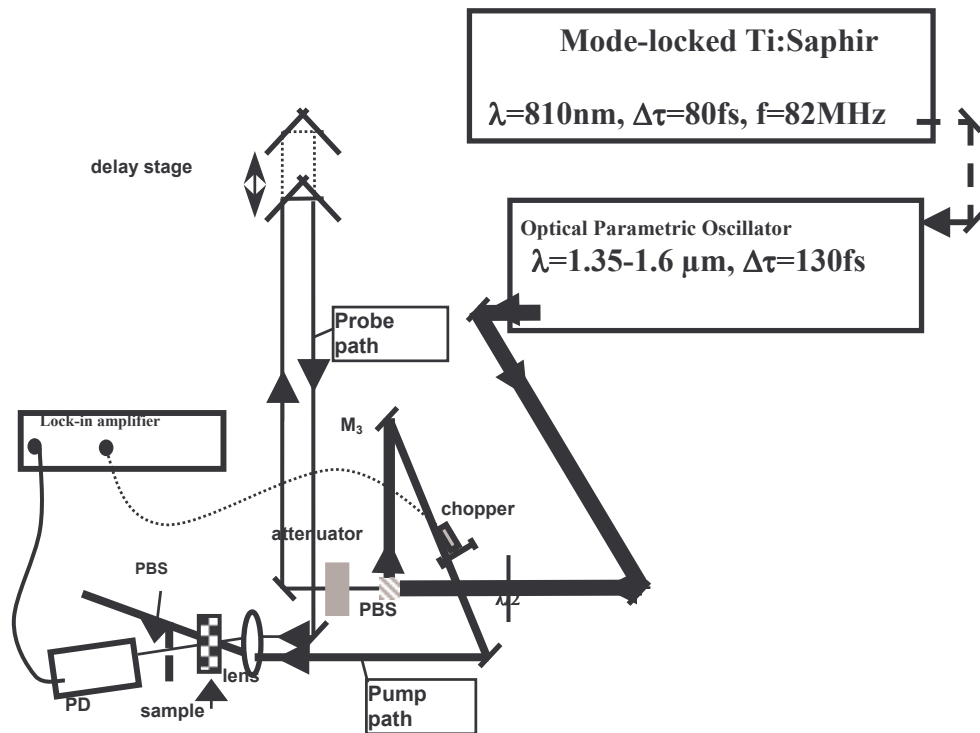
Mode-locked Ti:Saphir

λ=810nm, Δτ=80fs, f=82MHz

delay stage

Optical Parametric Oscillator

λ=1.35-1.6 μm, Δτ=130fs

Probe path

Lock-in amplifier

$M_3$

chopper

attenuator

PBS

PBS

λ/2

lens

PD

sample

Pump path